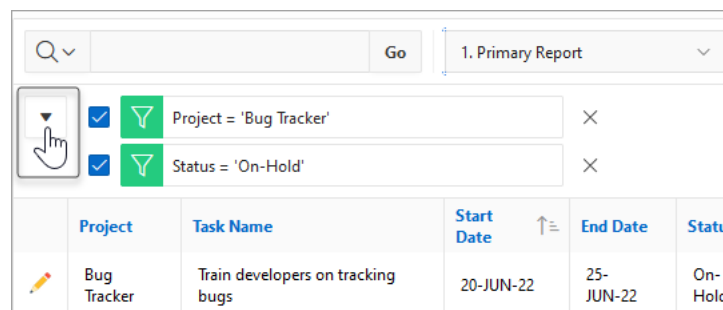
Go

1. Primary Report

Project = 'Bug Tracker'

Status = 'On-Hold'

| | Project | Task Name | Start Date | End Date | Statu |
|---|---|---|---|---|---|
| | Bug Tracker | Train developers on tracking bugs | 20-JUN-22 | 25-JUN-22 | On-Hold |